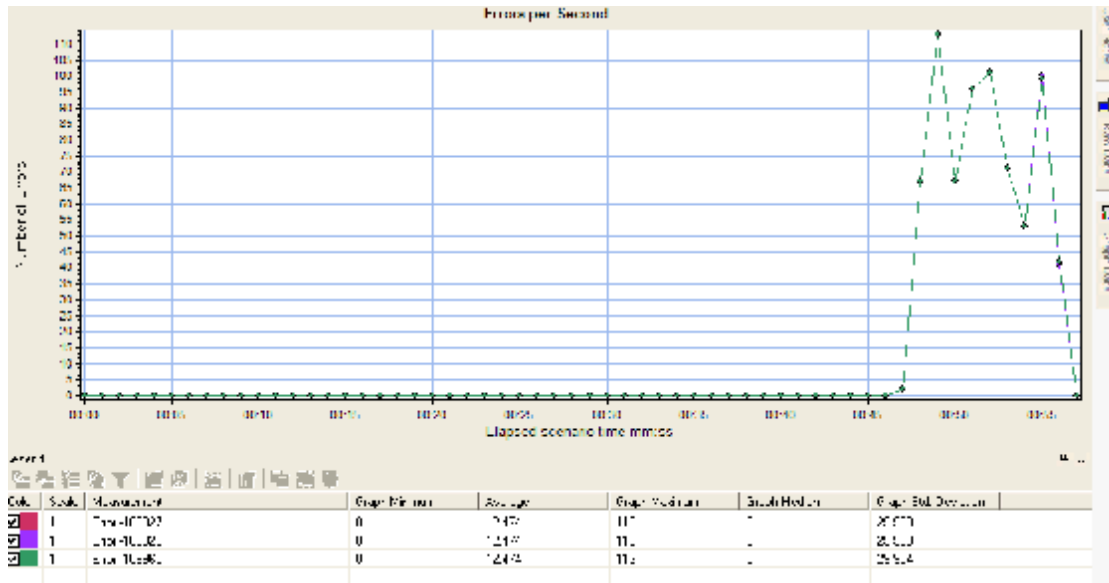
Errors per Second

Number of Errors

110
105
100
95
90
85
80
75
70
65
60
55
50
45
40
35
30
25
20
15
10
5
0

00:00 00:05 00:10 00:15 00:20 00:25 00:30 00:35 00:40 00:45 00:50 00:55

Elapsed scenario time mm:ss

Legend

| Color | Scale | Measurement | Graph Minimum | Average | Graph Maximum | Graph Median | Graph Std. Deviation |
|---|---|---|---|---|---|---|---|
| ☑ | 1 | Error-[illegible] | 0 | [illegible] | 11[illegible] | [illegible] | 2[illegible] |
| ☑ | 1 | Error-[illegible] | 0 | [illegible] | 11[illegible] | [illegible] | 2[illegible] |
| ☑ | 1 | Error-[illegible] | 0 | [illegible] | 11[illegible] | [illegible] | 2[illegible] |